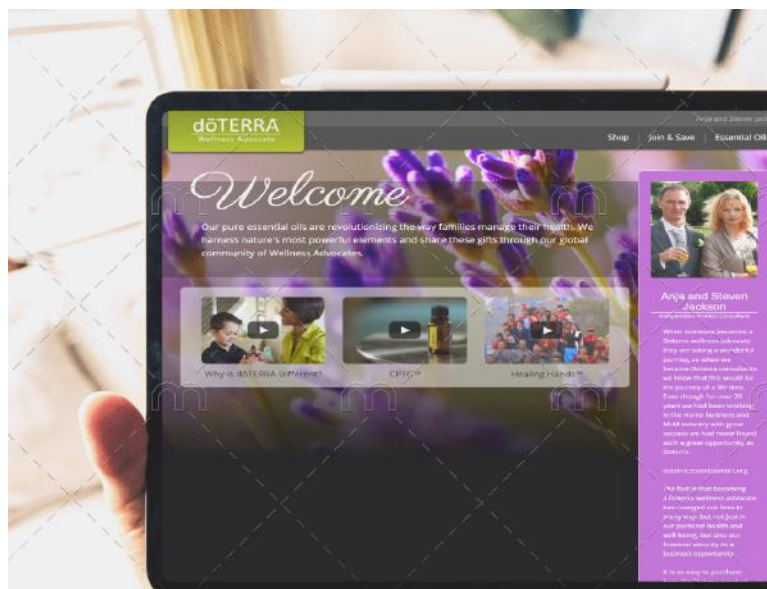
dōTERRA
Wellness Advocate

Anja and Steven Jack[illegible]

Shop | Join & Save | Essential Oil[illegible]

Welcome

Our pure essential oils are revolutionizing the way families manage their health. We harness nature's most powerful elements and share these gifts through our global community of Wellness Advocates.

Why is dōTERRA Different?

CPTG™

Healing Hands™

Anja and Steven Jackson

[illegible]

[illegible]